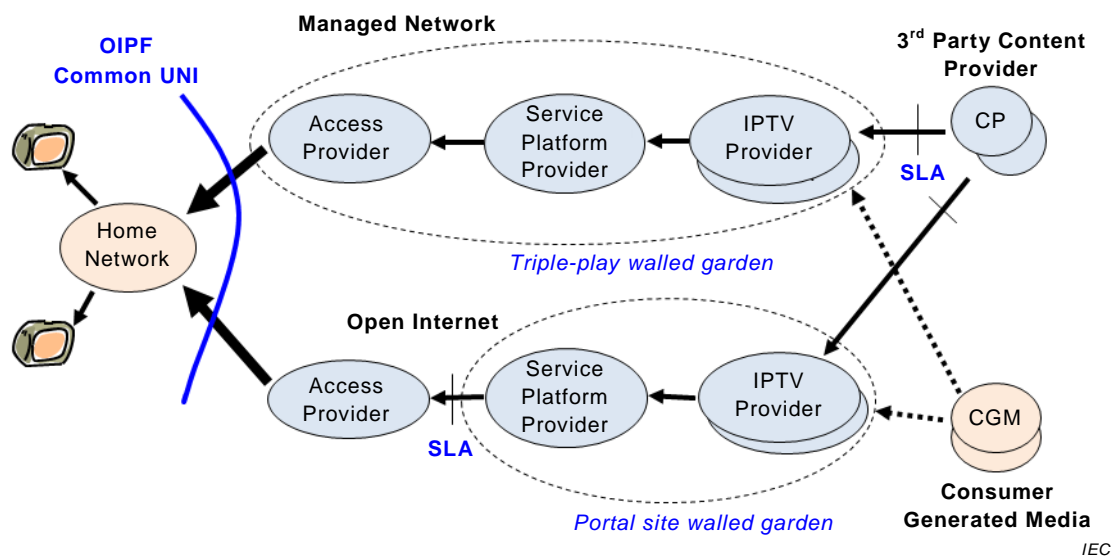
Managed Network

OIPF
Common UNI

3$^{rd}$ Party Content Provider

Access Provider

Service Platform Provider

IPTV Provider

CP

SLA

Home Network

Triple-play walled garden

Open Internet

Access Provider

Service Platform Provider

IPTV Provider

CGM

SLA

Consumer Generated Media

Portal site walled garden

IEC